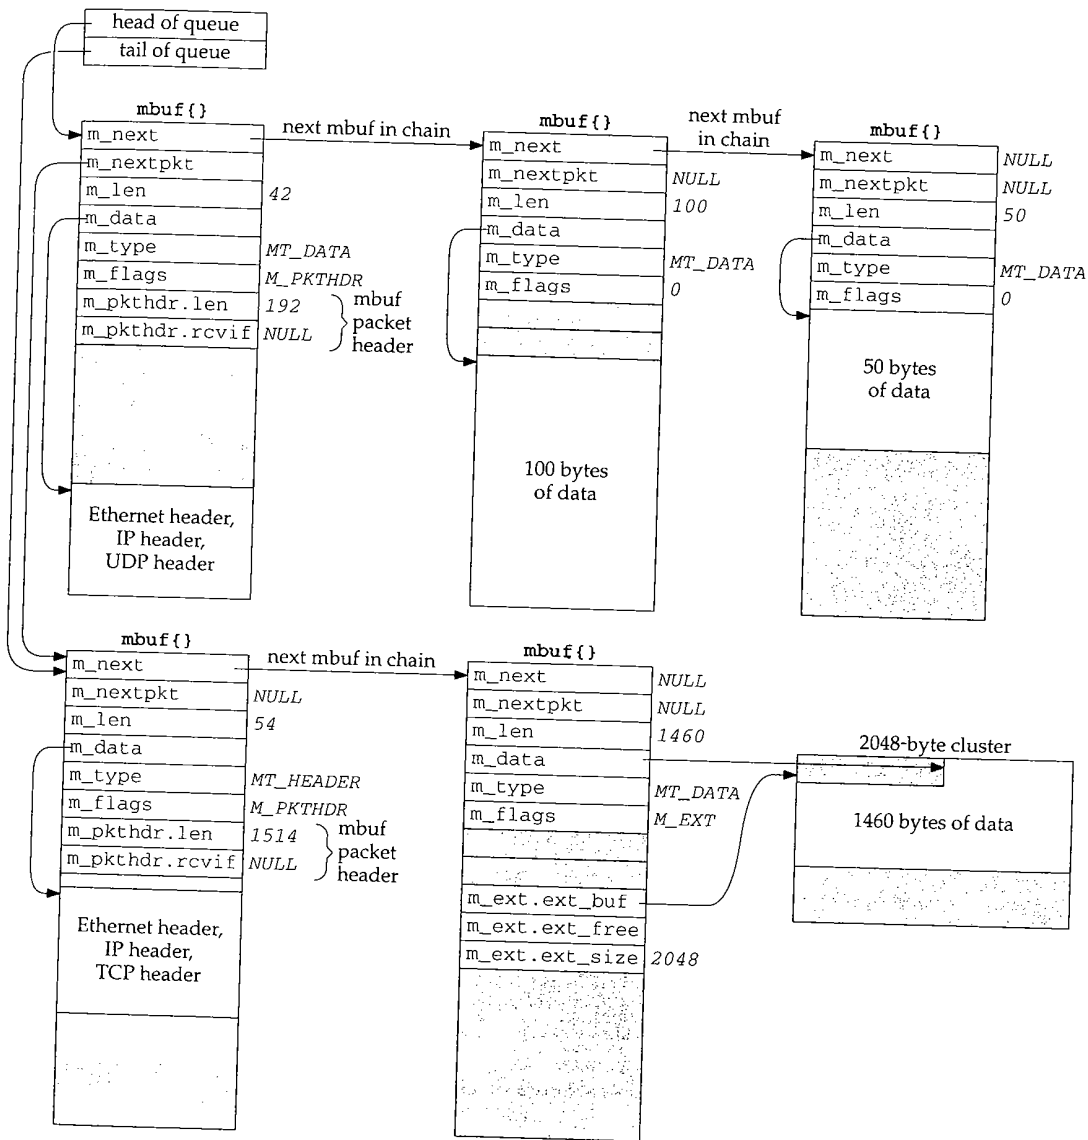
head of queue
tail of queue

mbuf{}
m_next
m_nextpkt
m_len 42
m_data
m_type MT_DATA
m_flags M_PKTHDR
m_pkthdr.len 192
m_pkthdr.rcvif NULL
mbuf packet header

Ethernet header, IP header, UDP header

next mbuf in chain

mbuf{}
m_next
m_nextpkt NULL
m_len 100
m_data
m_type MT_DATA
m_flags 0

100 bytes of data

next mbuf in chain

mbuf{}
m_next NULL
m_nextpkt NULL
m_len 50
m_data
m_type MT_DATA
m_flags 0

50 bytes of data

mbuf{}
m_next
m_nextpkt NULL
m_len 54
m_data
m_type MT_HEADER
m_flags M_PKTHDR
m_pkthdr.len 1514
m_pkthdr.rcvif NULL
mbuf packet header

Ethernet header, IP header, TCP header

next mbuf in chain

mbuf{}
m_next NULL
m_nextpkt NULL
m_len 1460
m_data
m_type MT_DATA
m_flags M_EXT
m_ext.ext_buf
m_ext.ext_free
m_ext.ext_size 2048

2048-byte cluster

1460 bytes of data